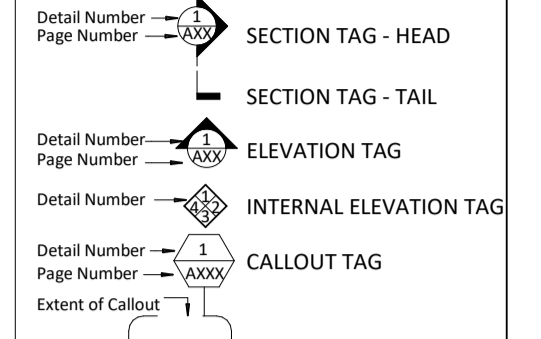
Detail Number
Page Number
1
AXX
SECTION TAG - HEAD

SECTION TAG - TAIL

Detail Number
Page Number
1
AXX
ELEVATION TAG

Detail Number
1
4 2
3
INTERNAL ELEVATION TAG

Detail Number
Page Number
1
AXXX
CALLOUT TAG

Extent of Callout